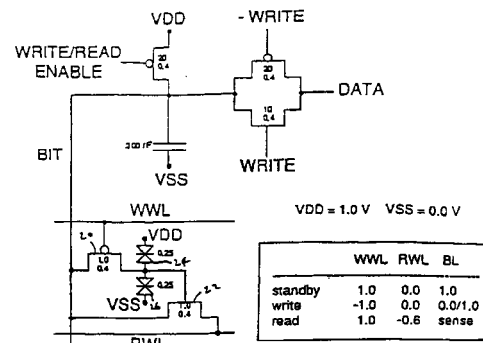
VDD

- WRITE

WRITE/READ ENABLE

$\frac{20}{0.4}$

$\frac{20}{0.4}$

DATA

$\frac{10}{0.4}$

BIT

300 fF

VSS

WRITE

WWL

VDD = 1.0 V VSS = 0.0 V

20

$\frac{1.0}{0.4}$

VDD

0.25

24

0.25

VSS

26

22

$\frac{1.0}{0.4}$

| | WWL | RWL | BL |
|---|---|---|---|
| standby | 1.0 | 0.0 | 1.0 |
| write | -1.0 | 0.0 | 0.0/1.0 |
| read | 1.0 | -0.6 | sense |

RWL